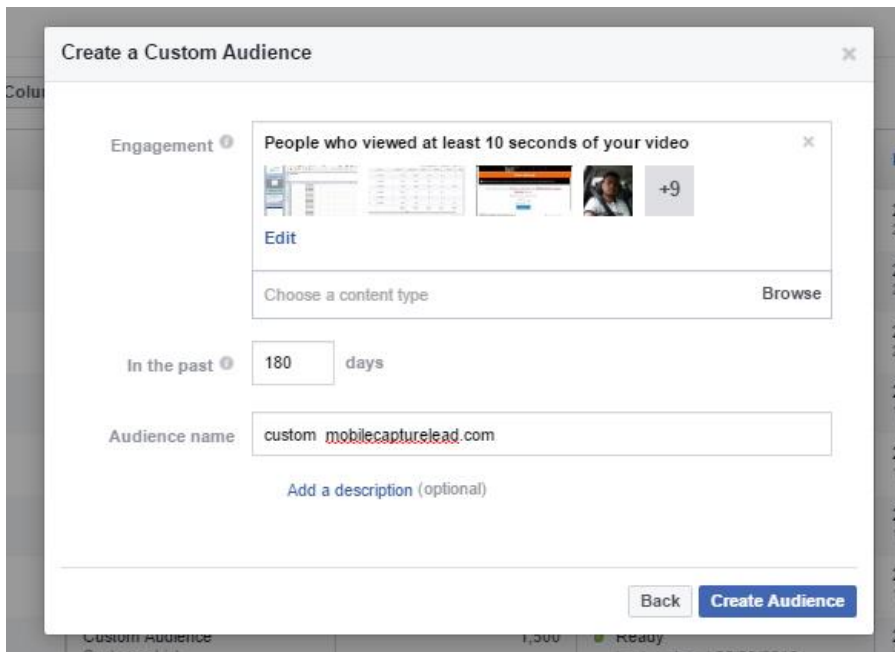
Create a Custom Audience

Colu

Engagement

People who viewed at least 10 seconds of your video

+9

Edit

Choose a content type

Browse

In the past

180

days

Audience name

custom mobilecapturelead.com

Add a description (optional)

Back

Create Audience

Custom Audience

1,300

Ready